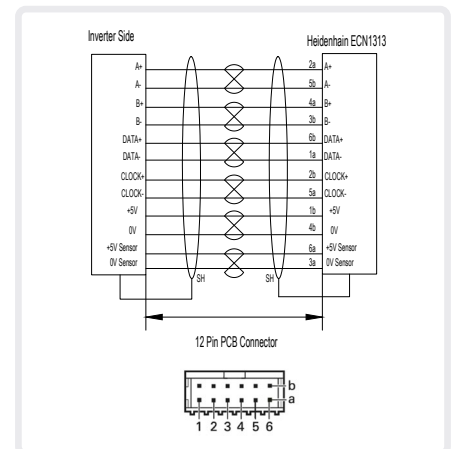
Inverter Side

Heidenhain ECN1313

A+
A-
B+
B-
DATA+
DATA-
CLOCK+
CLOCK-
+5V
0V
+5V Sensor
0V Sensor

2a A+
5b A-
4a B+
3b B-
6b DATA+
1a DATA-
2b CLOCK+
5a CLOCK-
1b +5V
4b 0V
6a +5V Sensor
3a 0V Sensor

SH
SH

12 Pin PCB Connector

b
a
1 2 3 4 5 6